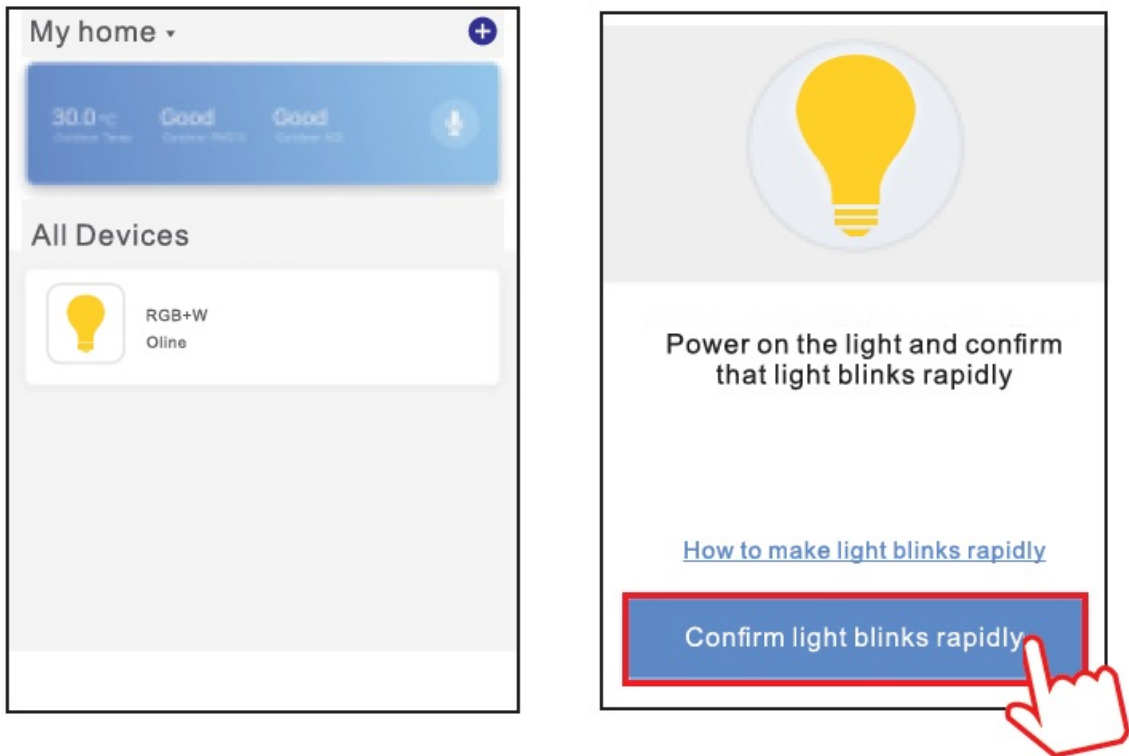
My home

30.0℃ Good Good
Outdoor Temp Outdoor PM2.5 Outdoor AQI

All Devices

RGB+W
Oline

Power on the light and confirm that light blinks rapidly

How to make light blinks rapidly

Confirm light blinks rapidly